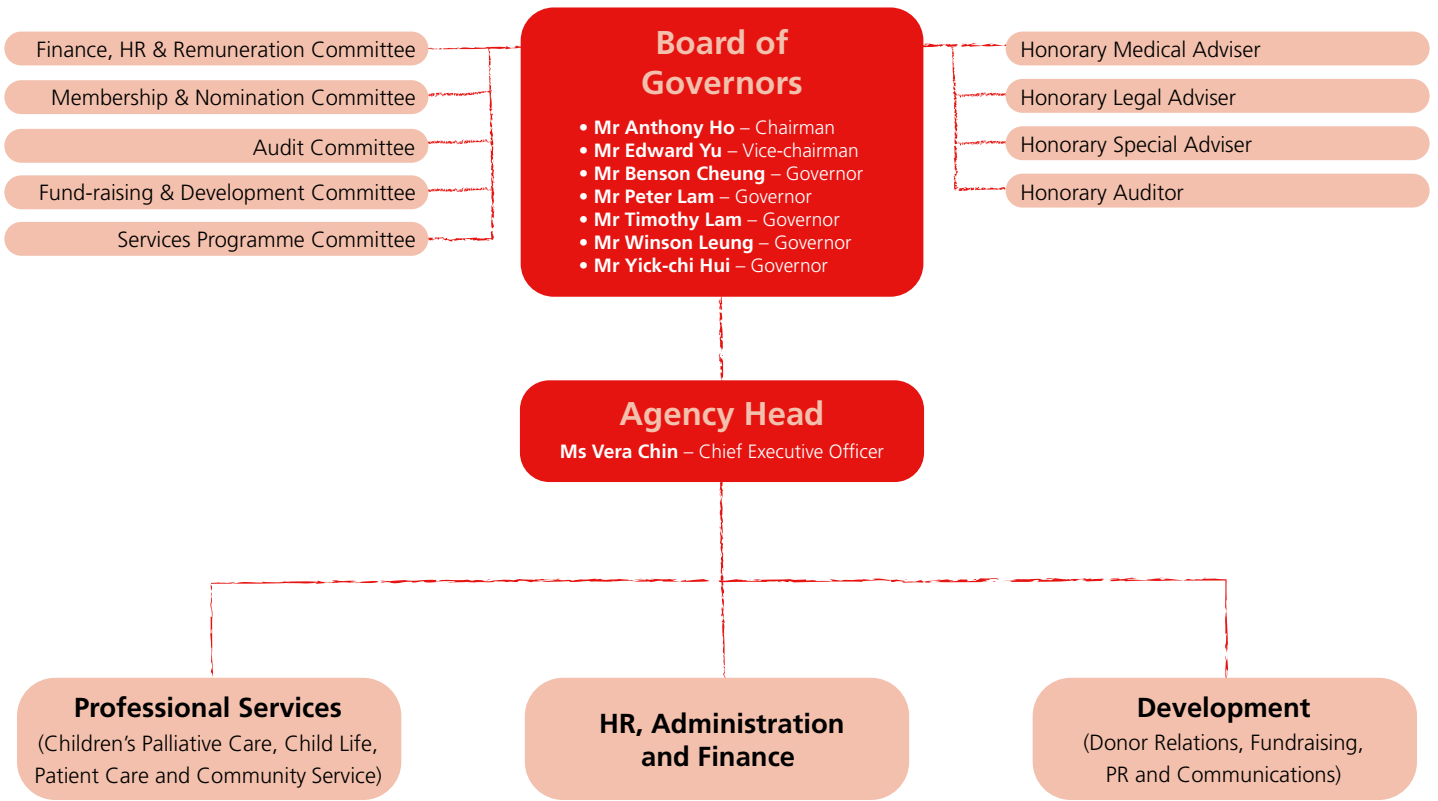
Finance, HR & Remuneration Committee

Membership & Nomination Committee

Audit Committee

Fund-raising & Development Committee

Services Programme Committee

Board of Governors

• Mr Anthony Ho – Chairman
• Mr Edward Yu – Vice-chairman
• Mr Benson Cheung – Governor
• Mr Peter Lam – Governor
• Mr Timothy Lam – Governor
• Mr Winson Leung – Governor
• Mr Yick-chi Hui – Governor

Honorary Medical Adviser

Honorary Legal Adviser

Honorary Special Adviser

Honorary Auditor

Agency Head
Ms Vera Chin – Chief Executive Officer

Professional Services
(Children's Palliative Care, Child Life, Patient Care and Community Service)

HR, Administration and Finance

Development
(Donor Relations, Fundraising, PR and Communications)